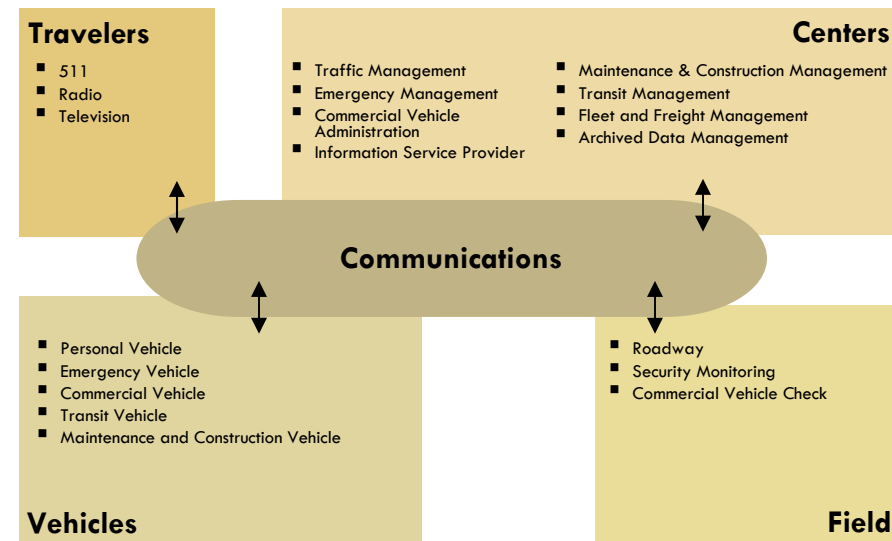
Travelers

- 511
- Radio
- Television

Centers

- Traffic Management
- Emergency Management
- Commercial Vehicle Administration
- Information Service Provider

- Maintenance & Construction Management
- Transit Management
- Fleet and Freight Management
- Archived Data Management

Communications

- Personal Vehicle
- Emergency Vehicle
- Commercial Vehicle
- Transit Vehicle
- Maintenance and Construction Vehicle

Vehicles

- Roadway
- Security Monitoring
- Commercial Vehicle Check

Field